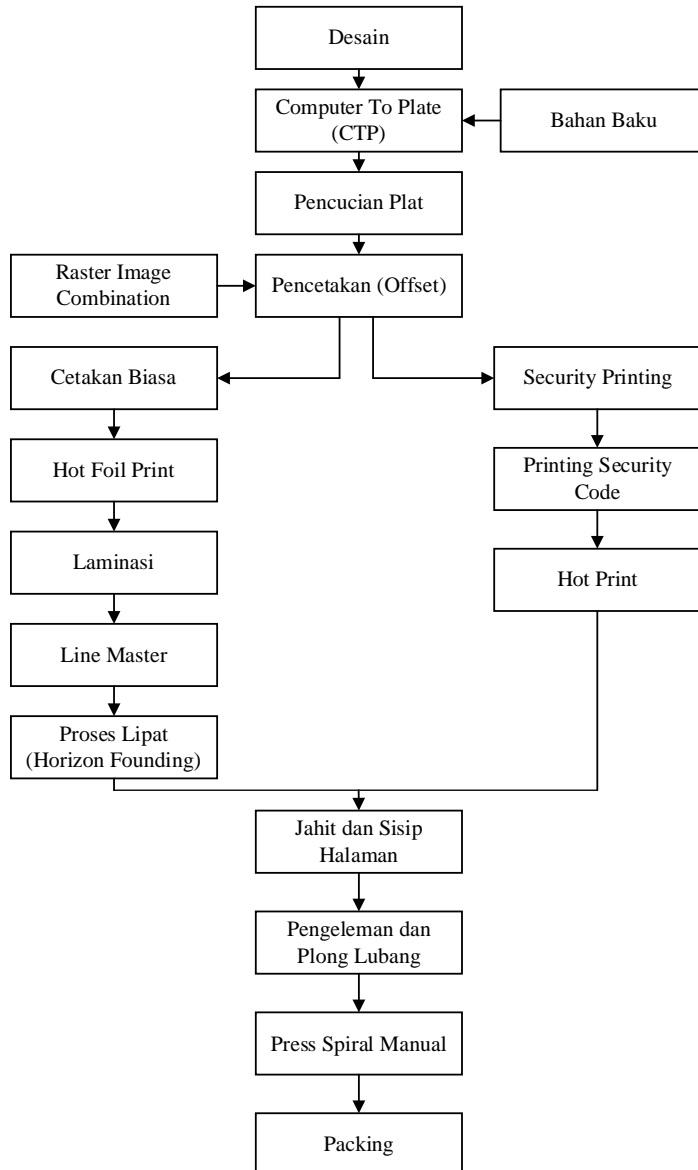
Desain

Computer To Plate (CTP)

Bahan Baku

Pencucian Plat

Raster Image Combination

Pencetakan (Offset)

Cetakan Biasa

Security Printing

Hot Foil Print

Printing Security Code

Laminasi

Hot Print

Line Master

Proses Lipat (Horizon Founding)

Jahit dan Sisip Halaman

Pengeleman dan Plong Lubang

Press Spiral Manual

Packing